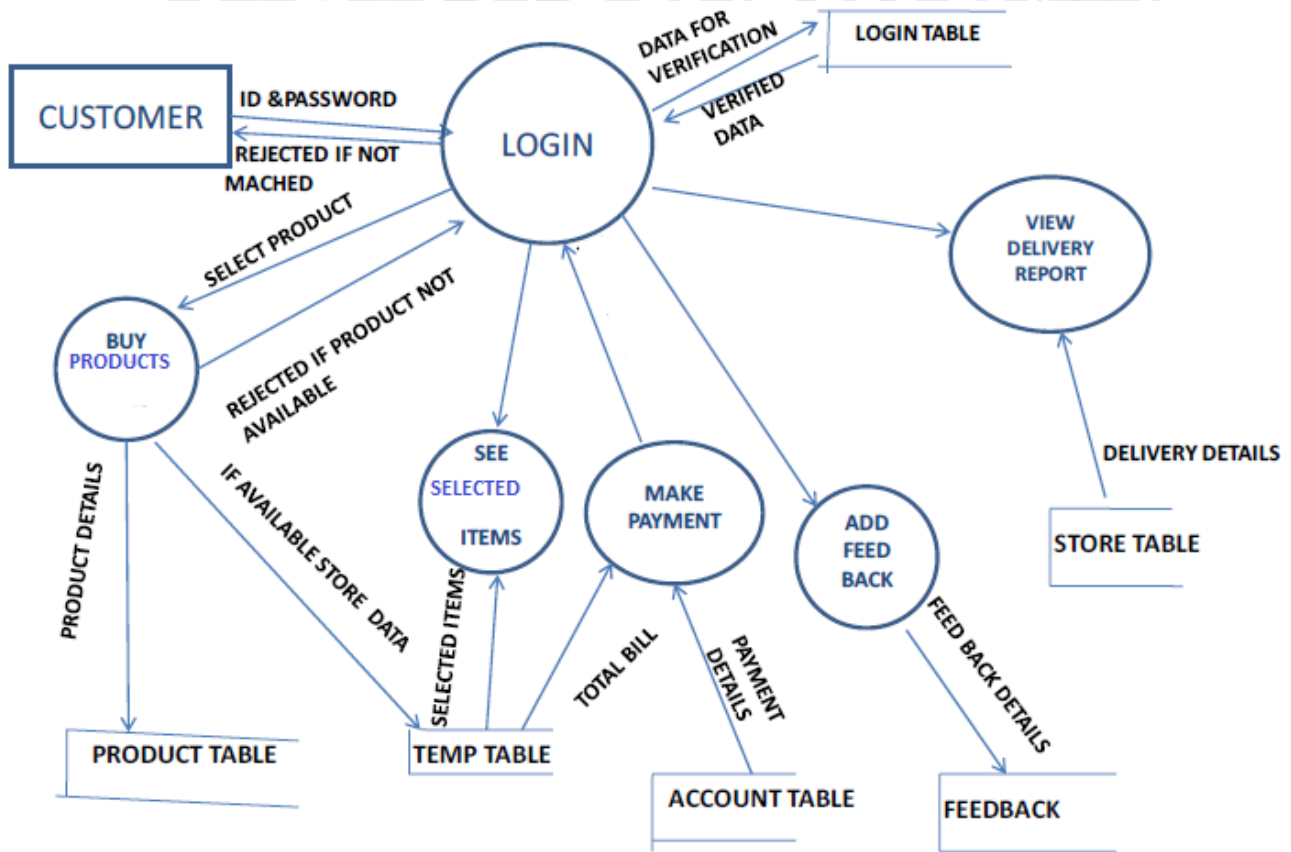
CUSTOMER

ID &PASSWORD

REJECTED IF NOT MACHED

LOGIN

DATA FOR VERIFICATION

LOGIN TABLE

VERIFIED DATA

SELECT PRODUCT

REJECTED IF PRODUCT NOT AVAILABLE

BUY PRODUCTS

VIEW DELIVERY REPORT

PRODUCT DETAILS

IF AVAILABLE STORE DATA

SEE SELECTED ITEMS

MAKE PAYMENT

ADD FEED BACK

DELIVERY DETAILS

STORE TABLE

SELECTED ITEMS

TOTAL BILL

PAYMENT DETAILS

FEED BACK DETAILS

PRODUCT TABLE

TEMP TABLE

ACCOUNT TABLE

FEEDBACK